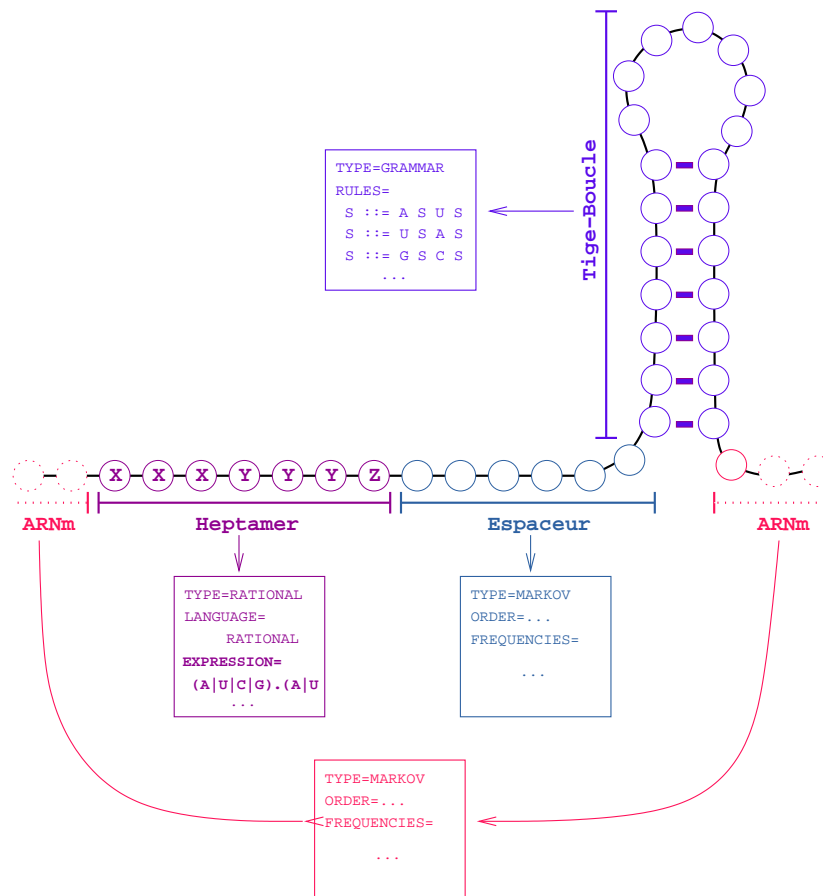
Tige-Boucle

TYPE=GRAMMAR
RULES=
S ::= A S U S
S ::= U S A S
S ::= G S C S
...

X X X Y Y Y Z

ARNm

Heptamer

Espaceur

ARNm

TYPE=RATIONAL
LANGUAGE=
RATIONAL
EXPRESSION=
(A|U|C|G).(A|U
...

TYPE=MARKOV
ORDER=...
FREQUENCIES=
...

TYPE=MARKOV
ORDER=...
FREQUENCIES=
...